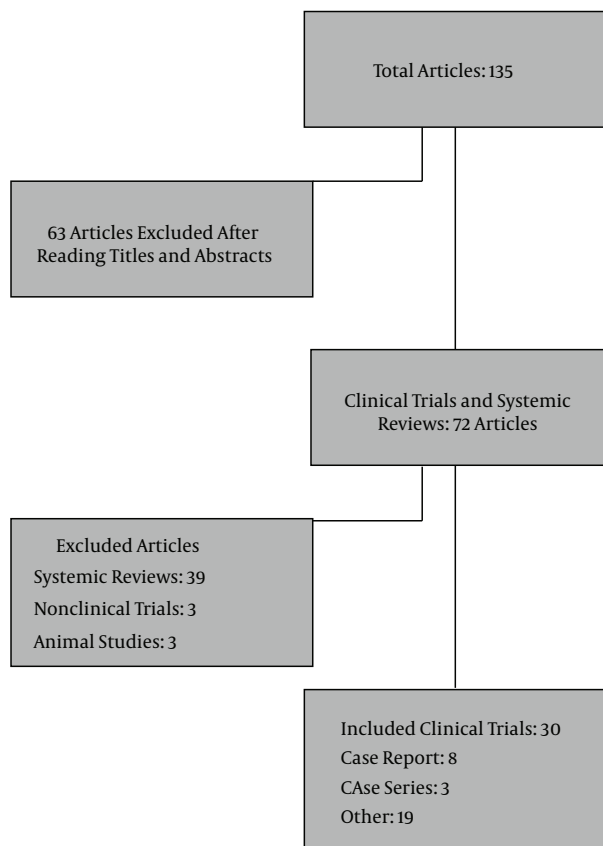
Total Articles: 135

63 Articles Excluded After Reading Titles and Abstracts

Clinical Trials and Systemic Reviews: 72 Articles

Excluded Articles
Systemic Reviews: 39
Nonclinical Trials: 3
Animal Studies: 3

Included Clinical Trials: 30
Case Report: 8
CAse Series: 3
Other: 19